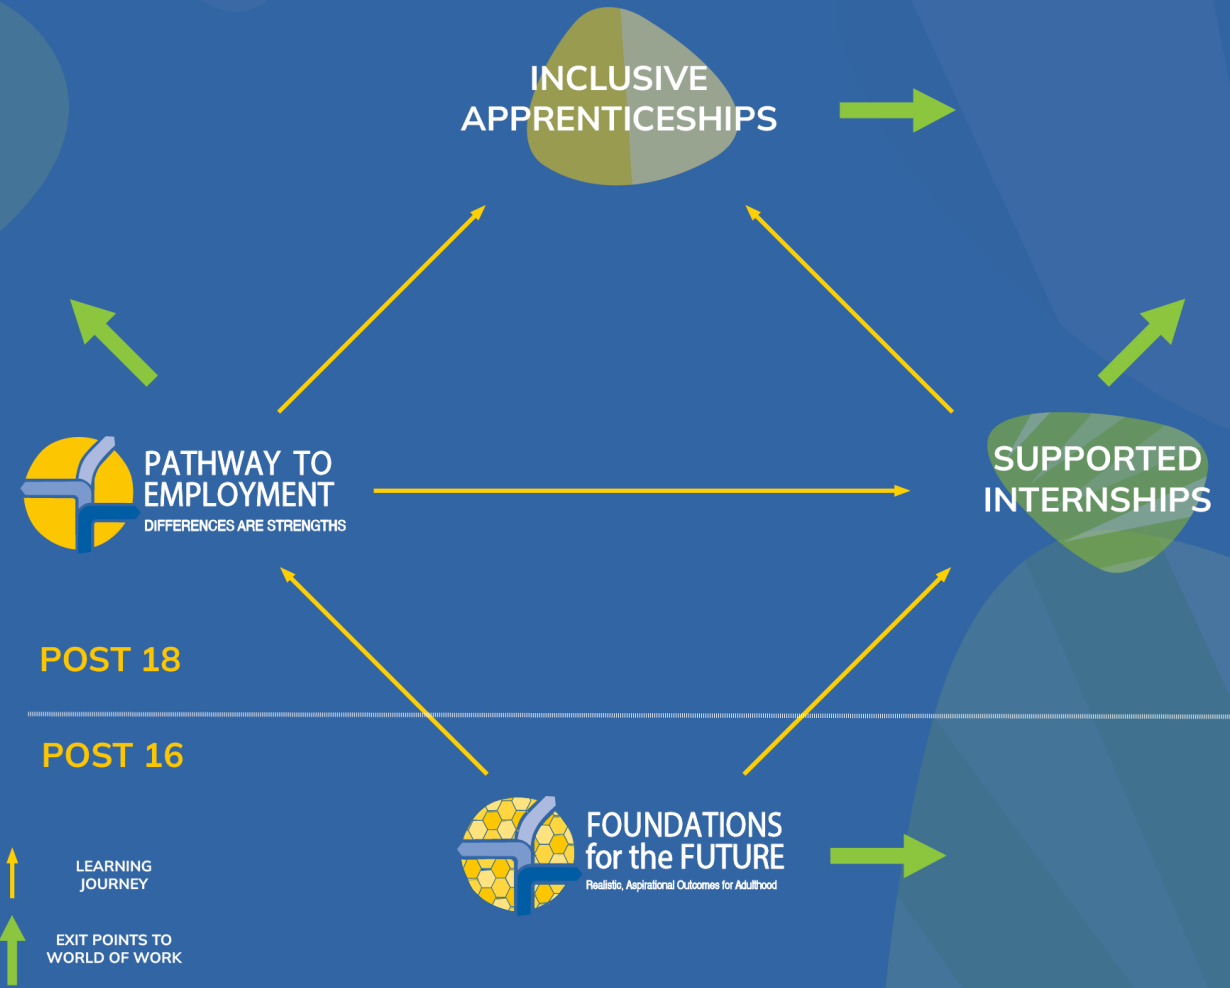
INCLUSIVE APPRENTICESHIPS

PATHWAY TO EMPLOYMENT
DIFFERENCES ARE STRENGTHS

SUPPORTED INTERNSHIPS

POST 18

POST 16

FOUNDATIONS for the FUTURE
Realistic, Aspirational Outcomes for Adulthood

LEARNING JOURNEY

EXIT POINTS TO WORLD OF WORK